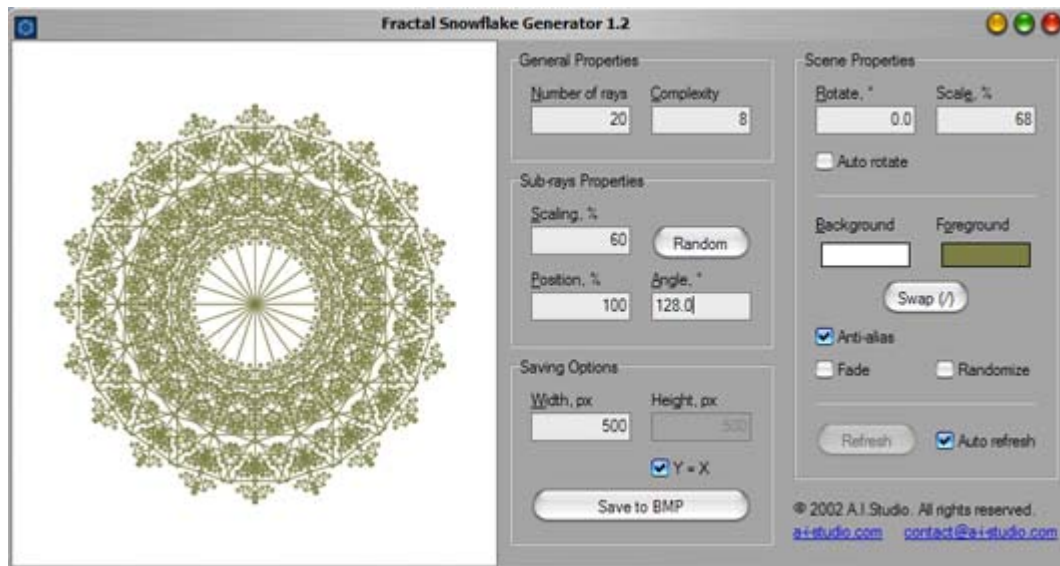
Fractal Snowflake Generator 1.2

General Properties

Number of rays 20
Complexity 8

Sub-rays Properties

Scaling, % 60
Random
Position, % 100
Angle, ° 128.0

Saving Options

Width, px 500
Height, px 500
Y = X
Save to BMP

Scene Properties

Rotate, ° 0.0
Scale, % 68
Auto rotate

Background
Foreground
Swap (/)
Anti-alias
Fade
Randomize

Refresh
Auto refresh

© 2002 A.I.Studio. All rights reserved.
a-i-studio.com contact@a-i-studio.com